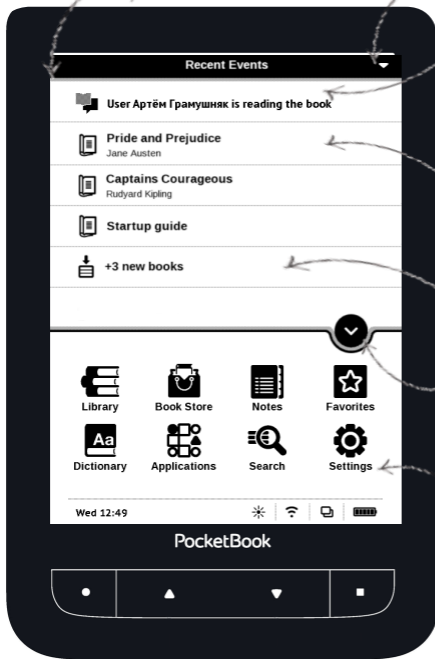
Recent Events

User Артём Грамушняк is reading the book

Pride and Prejudice
Jane Austen

Captains Courageous
Rudyard Kipling

Startup guide

+3 new books

Library
Book Store
Notes
Favorites
Dictionary
Applications
Search
Settings

Wed 12:49

PocketBook